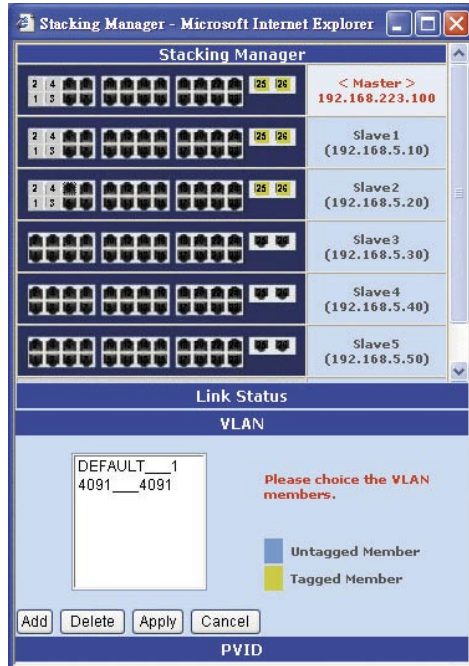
Stacking Manager - Microsoft Internet Explorer

Stacking Manager

2 4 1 3 25 26

< Master >
192.168.223.100

2 4 1 3 25 26

Slave1
(192.168.5.10)

2 4 1 3 25 26

Slave2
(192.168.5.20)

Slave3
(192.168.5.30)

Slave4
(192.168.5.40)

Slave5
(192.168.5.50)

Link Status

VLAN

DEFAULT___1
4091___4091

Please choice the VLAN members.

Untagged Member

Tagged Member

Add | Delete | Apply | Cancel

PVID